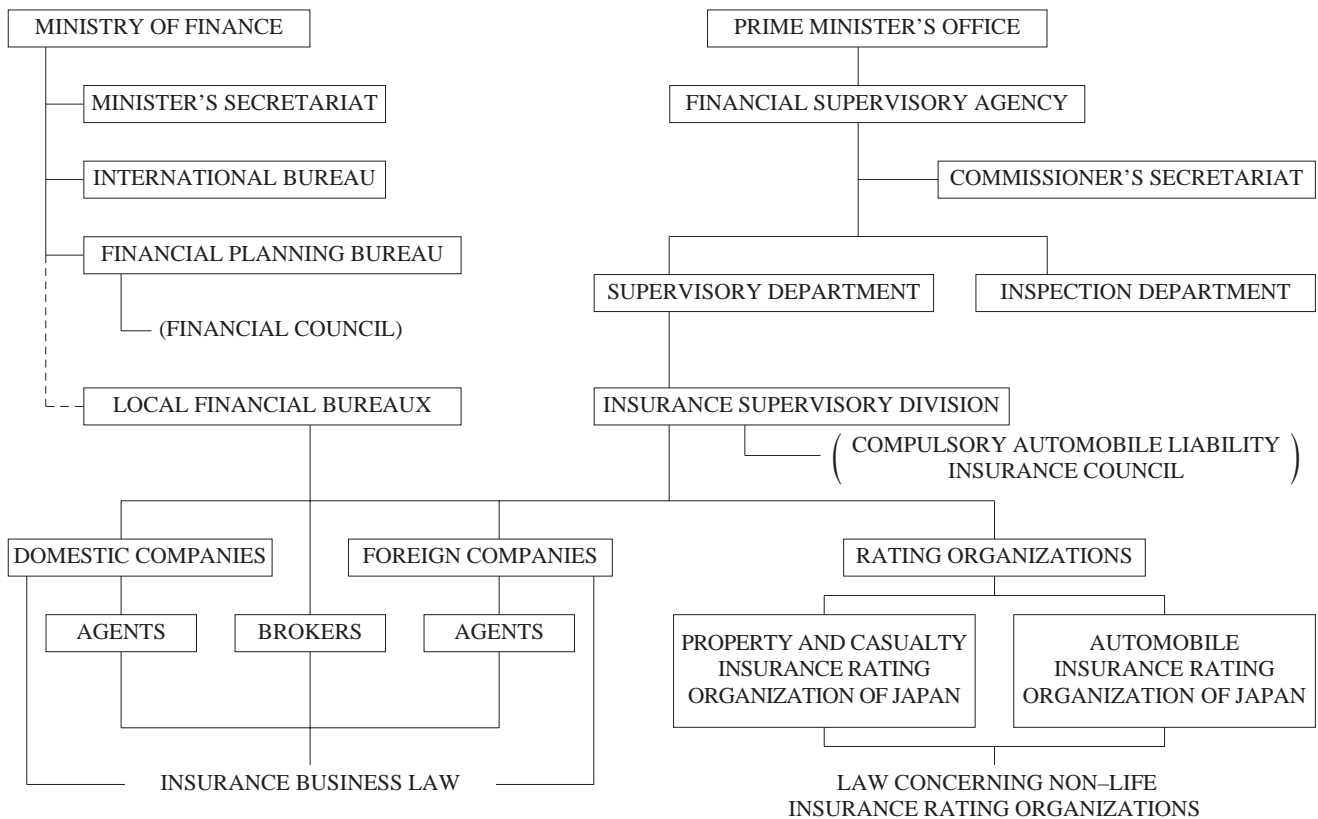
MINISTRY OF FINANCE

MINISTER'S SECRETARIAT

INTERNATIONAL BUREAU

FINANCIAL PLANNING BUREAU

(FINANCIAL COUNCIL)

LOCAL FINANCIAL BUREAUX

PRIME MINISTER'S OFFICE

FINANCIAL SUPERVISORY AGENCY

COMMISSIONER'S SECRETARIAT

SUPERVISORY DEPARTMENT

INSPECTION DEPARTMENT

INSURANCE SUPERVISORY DIVISION

(COMPULSORY AUTOMOBILE LIABILITY INSURANCE COUNCIL)

DOMESTIC COMPANIES

FOREIGN COMPANIES

RATING ORGANIZATIONS

AGENTS

BROKERS

AGENTS

PROPERTY AND CASUALTY INSURANCE RATING ORGANIZATION OF JAPAN

AUTOMOBILE INSURANCE RATING ORGANIZATION OF JAPAN

INSURANCE BUSINESS LAW

LAW CONCERNING NON–LIFE INSURANCE RATING ORGANIZATIONS